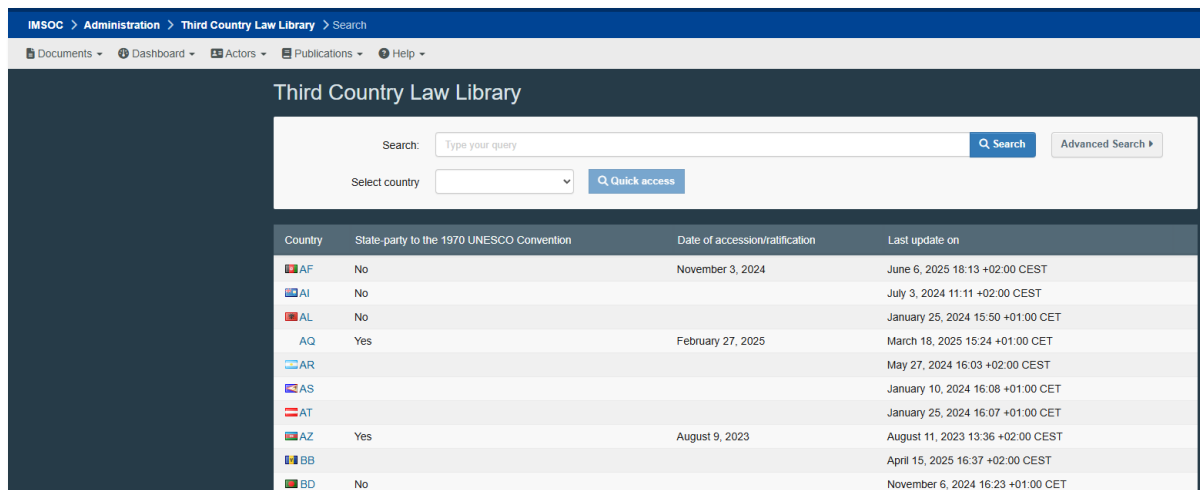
IMSOC > Administration > Third Country Law Library > Search

Documents ▾ Dashboard ▾ Actors ▾ Publications ▾ Help ▾

Third Country Law Library

Search: Type your query Search Advanced Search

Select country Quick access

| Country | State-party to the 1970 UNESCO Convention | Date of accession/ratification | Last update on |
|---|---|---|---|
| AF | No | November 3, 2024 | June 6, 2025 18:13 +02:00 CEST |
| AI | No | | July 3, 2024 11:11 +02:00 CEST |
| AL | No | | January 25, 2024 15:50 +01:00 CET |
| AQ | Yes | February 27, 2025 | March 18, 2025 15:24 +01:00 CET |
| AR | | | May 27, 2024 16:03 +02:00 CEST |
| AS | | | January 10, 2024 16:08 +01:00 CET |
| AT | | | January 25, 2024 16:07 +01:00 CET |
| AZ | Yes | August 9, 2023 | August 11, 2023 13:36 +02:00 CEST |
| BB | | | April 15, 2025 16:37 +02:00 CEST |
| BD | No | | November 6, 2024 16:23 +01:00 CET |